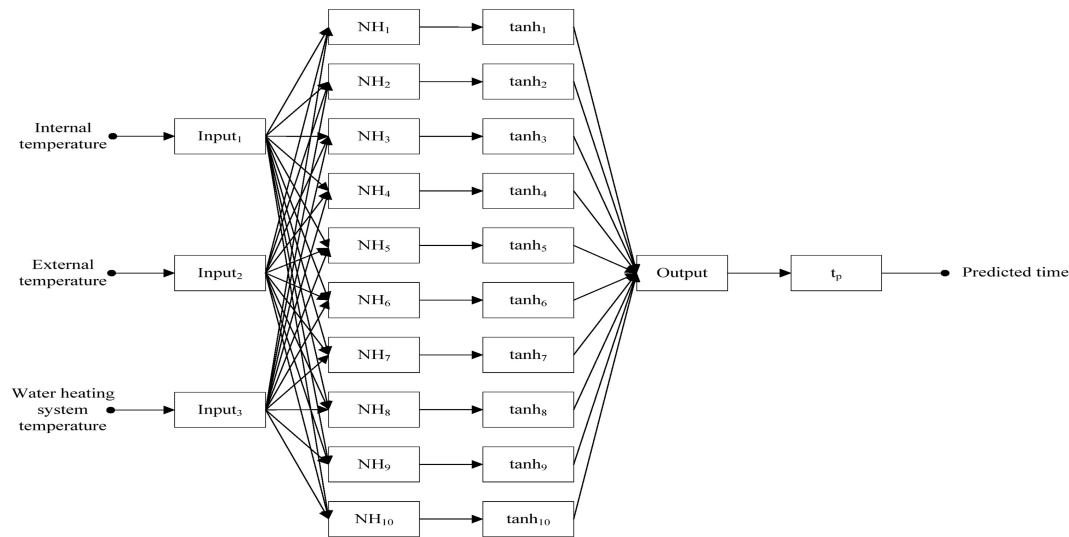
Internal temperature

External temperature

Water heating system temperature

$Input_1$

$Input_2$

$Input_3$

$NH_1$

$NH_2$

$NH_3$

$NH_4$

$NH_5$

$NH_6$

$NH_7$

$NH_8$

$NH_9$

$NH_{10}$

$tanh_1$

$tanh_2$

$tanh_3$

$tanh_4$

$tanh_5$

$tanh_6$

$tanh_7$

$tanh_8$

$tanh_9$

$tanh_{10}$

Output

$t_p$

Predicted time